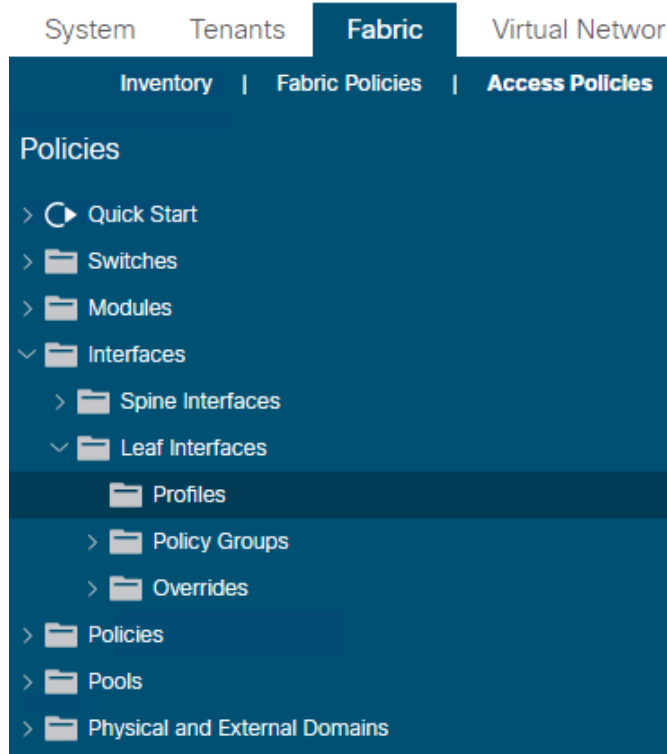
System Tenants Fabric Virtual Networ

Inventory | Fabric Policies | Access Policies

Policies

Quick Start
Switches
Modules
Interfaces
Spine Interfaces
Leaf Interfaces
Profiles
Policy Groups
Overrides
Policies
Pools
Physical and External Domains